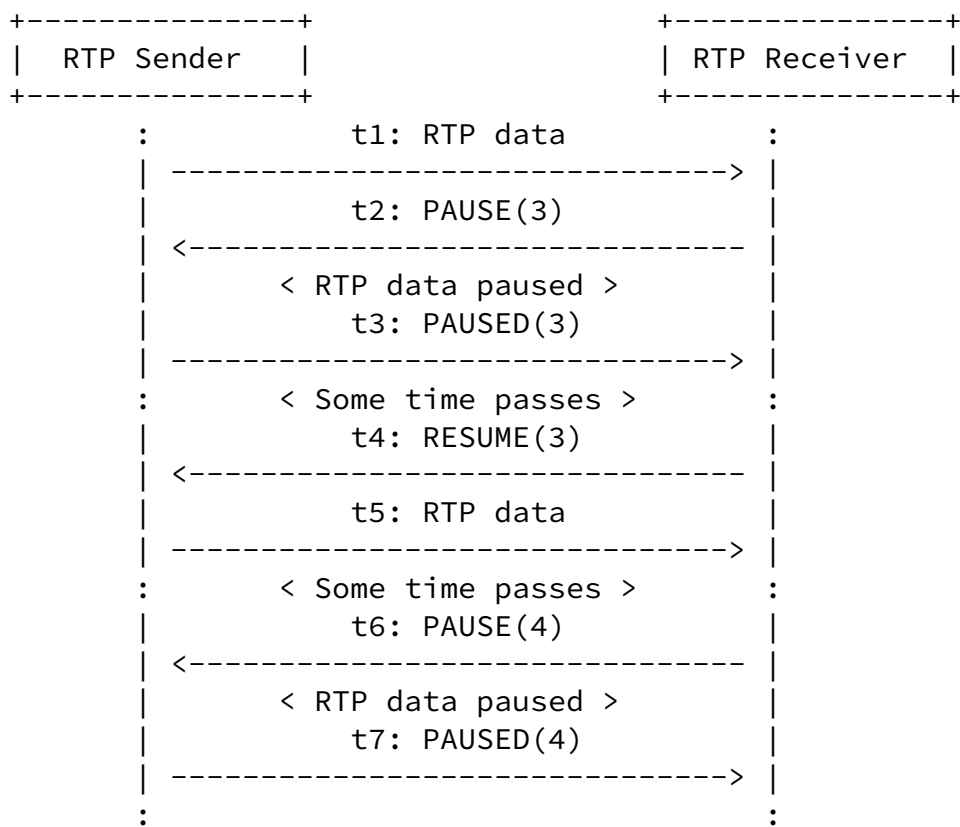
RTP Sender

RTP Receiver

t1: RTP data

t2: PAUSE(3)

< RTP data paused >

t3: PAUSED(3)

< Some time passes >

t4: RESUME(3)

t5: RTP data

< Some time passes >

t6: PAUSE(4)

< RTP data paused >

t7: PAUSED(4)